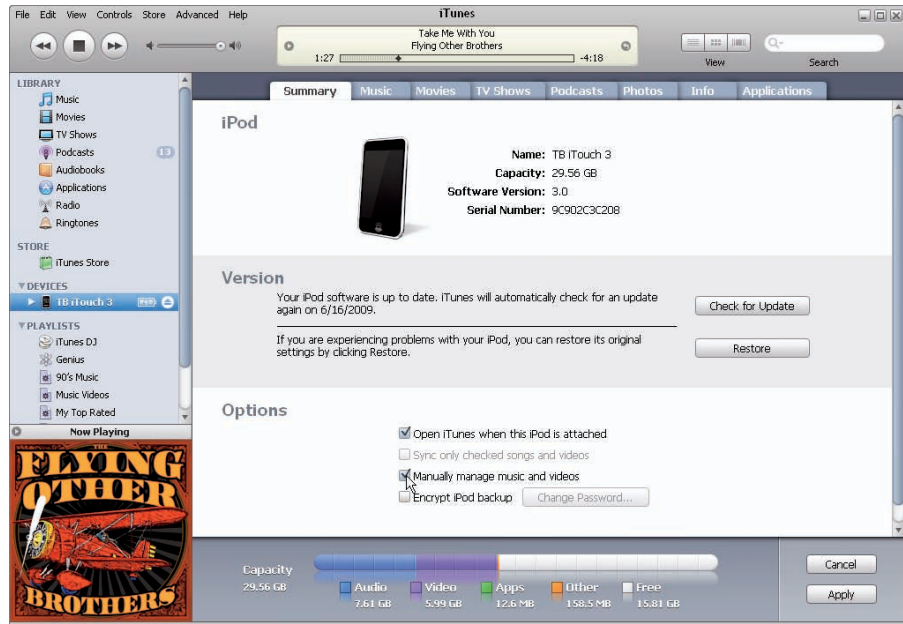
File Edit View Controls Store Advanced Help

iTunes

Take Me With You
Flying Other Brothers
1:27 -4:18

View Search

LIBRARY
Music
Movies
TV Shows
Podcasts 13
Audiobooks
Applications
Radio
Ringtones

STORE
iTunes Store

DEVICES
TB iTouch 3

PLAYLISTS
iTunes DJ
Genius
90's Music
Music Videos
My Top Rated

Now Playing

THE FLYING OTHER BROTHERS

Summary Music Movies TV Shows Podcasts Photos Info Applications

iPod

Name: TB iTouch 3
Capacity: 29.56 GB
Software Version: 3.0
Serial Number: 9C902C3C208

Version

Your iPod software is up to date. iTunes will automatically check for an update again on 6/16/2009.

Check for Update

If you are experiencing problems with your iPod, you can restore its original settings by clicking Restore.

Restore

Options

Open iTunes when this iPod is attached
Sync only checked songs and videos
Manually manage music and videos
Encrypt iPod backup Change Password...

Capacity
29.56 GB

Audio 7.61 GB
Video 5.99 GB
Apps 12.6 MB
Other 158.5 MB
Free 15.81 GB

Cancel
Apply